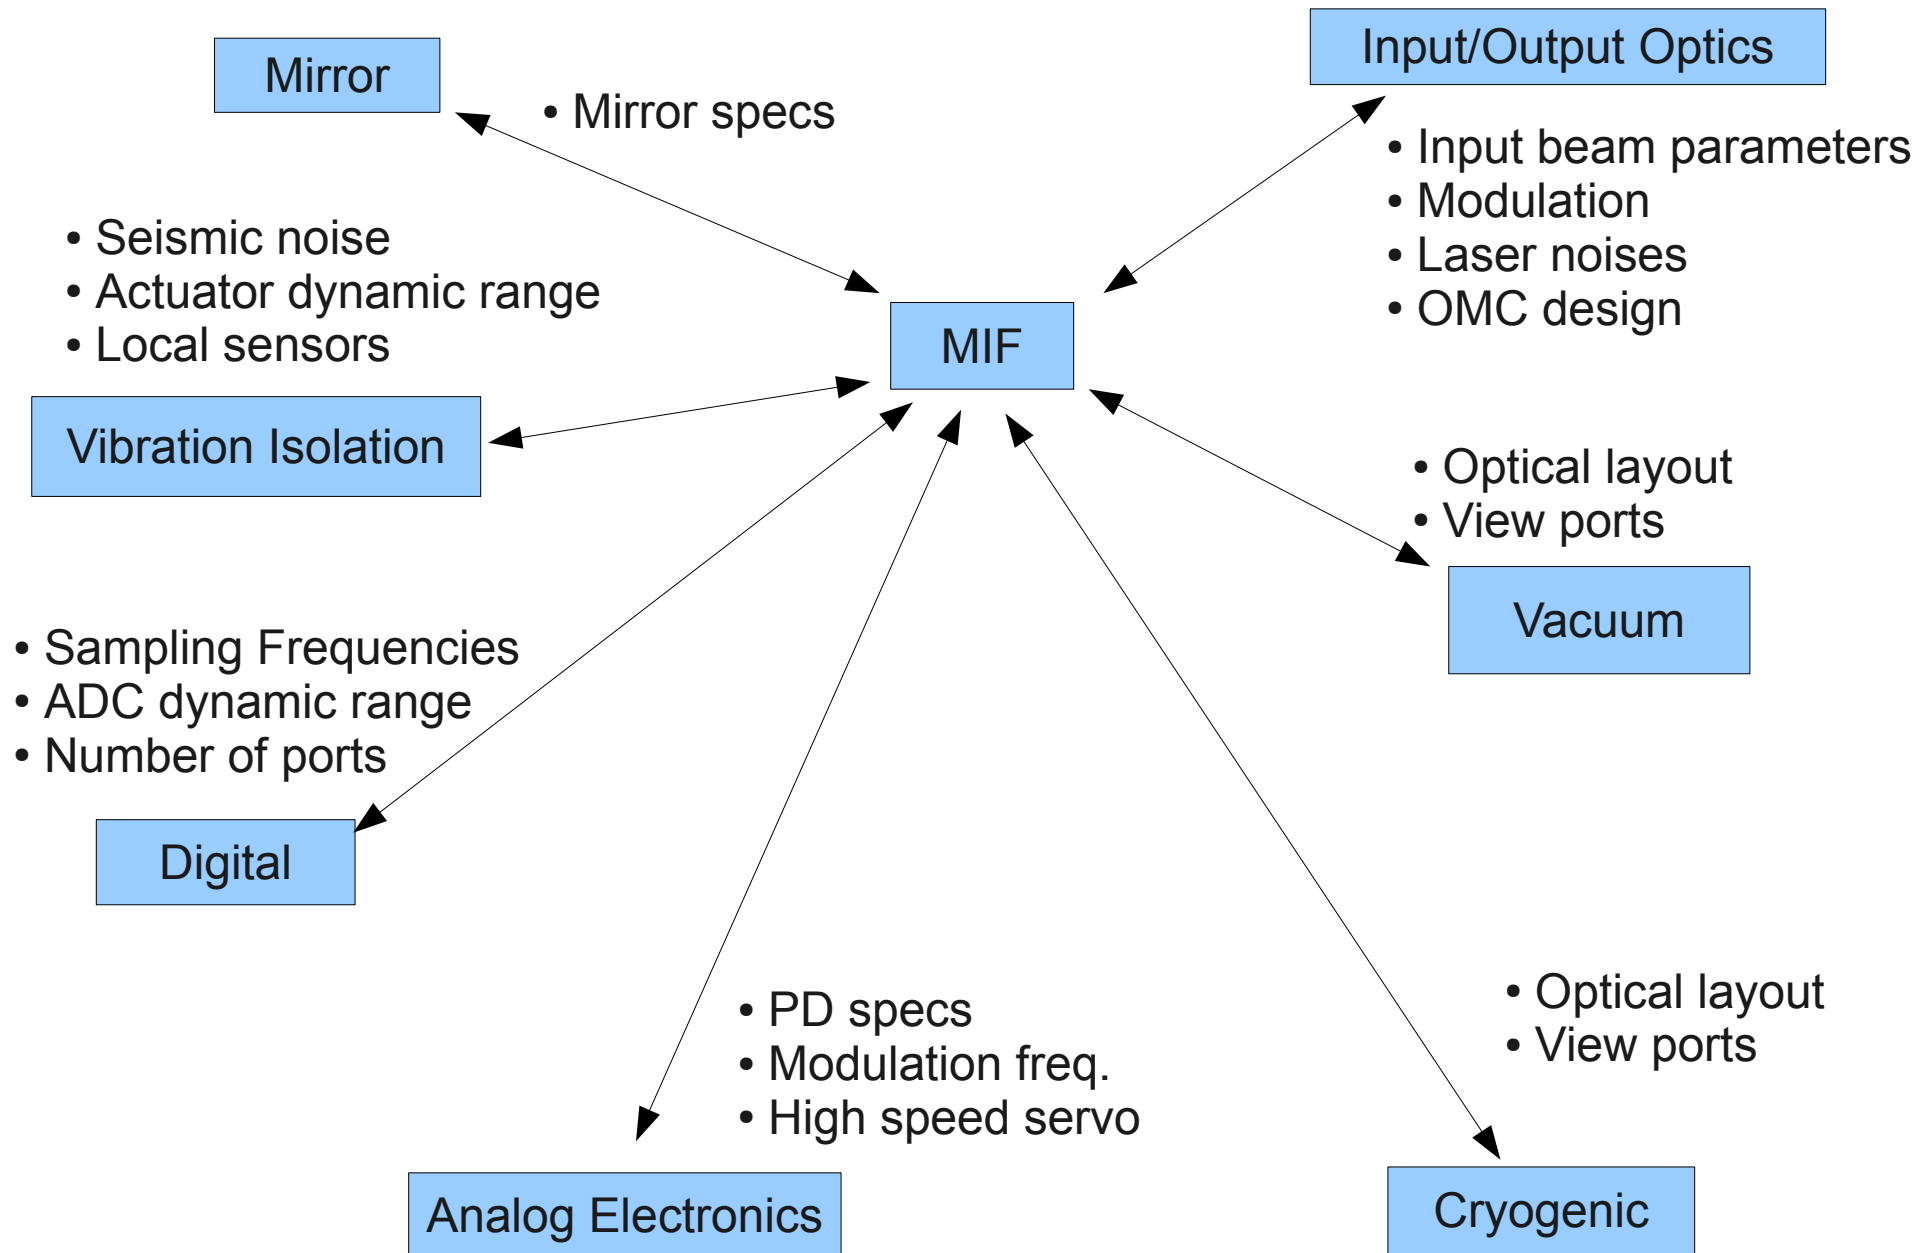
Mirror

• Mirror specs

Input/Output Optics

• Input beam parameters
• Modulation
• Laser noises
• OMC design

• Seismic noise
• Actuator dynamic range
• Local sensors

MIF

Vibration Isolation

• Optical layout
• View ports

Vacuum

• Sampling Frequencies
• ADC dynamic range
• Number of ports

Digital

• PD specs
• Modulation freq.
• High speed servo

• Optical layout
• View ports

Analog Electronics

Cryogenic